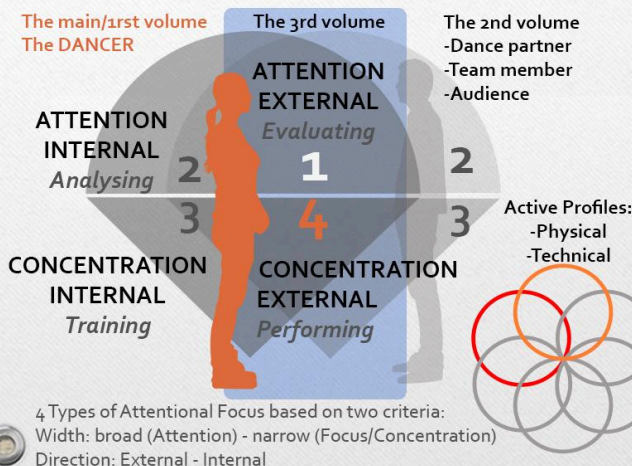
The main/1rst volume
The DANCER

The 3rd volume

The 2nd volume
-Dance partner
-Team member
-Audience

ATTENTION
INTERNAL
Analysing

2

ATTENTION
EXTERNAL
Evaluating

1

2

3

4

3

Active Profiles:
-Physical
-Technical

CONCENTRATION
INTERNAL
Training

CONCENTRATION
EXTERNAL
Performing

4 Types of Attentional Focus based on two criteria:
Width: broad (Attention) - narrow (Focus/Concentration)
Direction: External - Internal